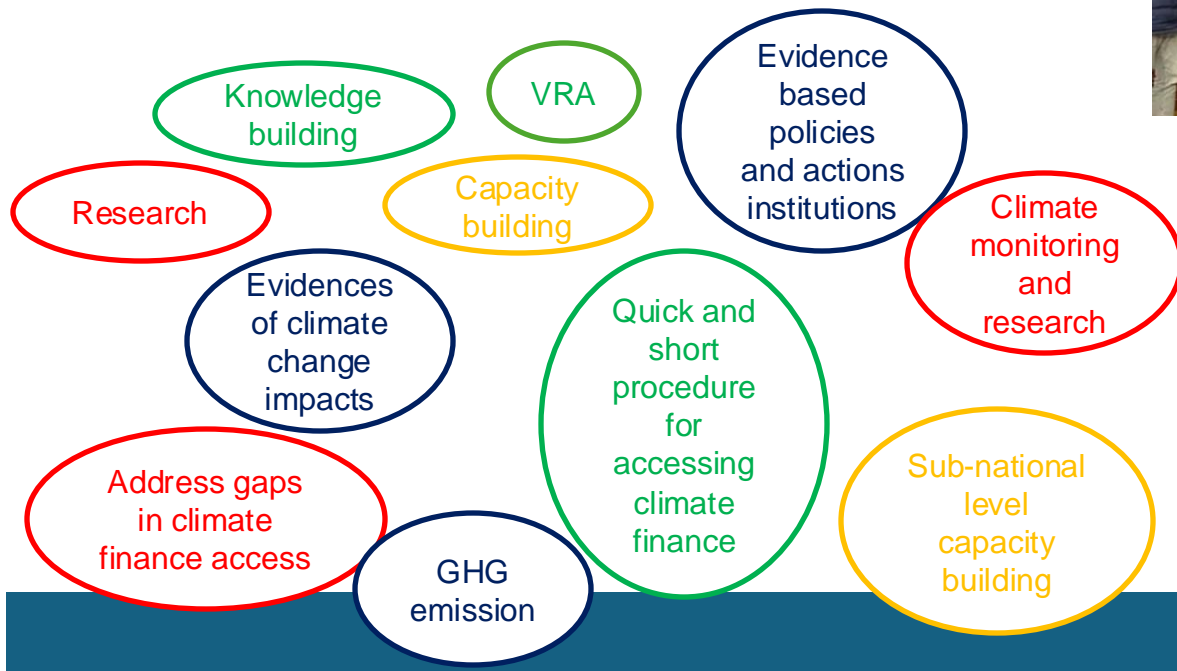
Knowledge building

VRA

Evidence based policies and actions institutions

Research

Capacity building

Climate monitoring and research

Evidences of climate change impacts

Quick and short procedure for accessing climate finance

Address gaps in climate finance access

GHG emission

Sub-national level capacity building